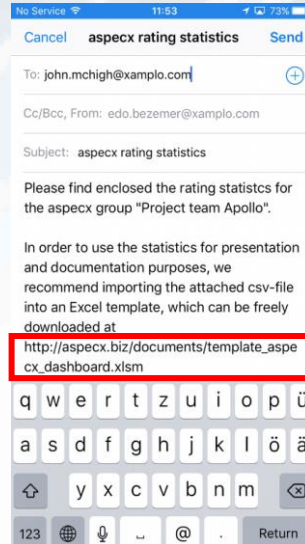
No Service 11:53 73%

Cancel aspecx rating statistics Send

To: john.mchigh@xamplo.com

Cc/Bcc, From: edo.bezemer@xamplo.com

Subject: aspecx rating statistics

Please find enclosed the rating statistcs for the aspecx group "Project team Apollo".

In order to use the statistics for presentation and documentation purposes, we recommend importing the attached csv-file into an Excel template, which can be freely downloaded at
http://aspecx.biz/documents/template_aspecx_dashboard.xlsm

q w e r t z u i o p ü
a s d f g h j k l ö ä
y x c v b n m
123 @ . Return